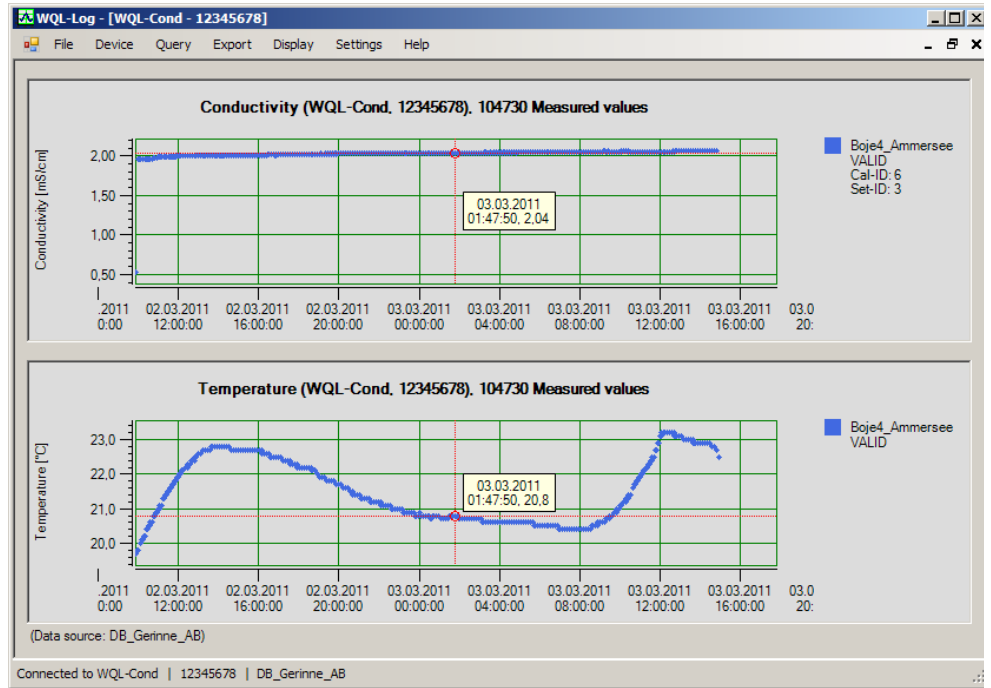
WQL-Log - [WQL-Cond - 12345678]

File Device Query Export Display Settings Help

Conductivity (WQL-Cond, 12345678), 104730 Measured values

Conductivity [mS/cm]

2,00
1,50
1,00
0,50

03.03.2011
01:47:50, 2,04

.2011 0:00 | 02.03.2011 12:00:00 | 02.03.2011 16:00:00 | 02.03.2011 20:00:00 | 03.03.2011 00:00:00 | 03.03.2011 04:00:00 | 03.03.2011 08:00:00 | 03.03.2011 12:00:00 | 03.03.2011 16:00:00 | 03.0 20:

Boje4_Ammersee
VALID
Cal-ID: 6
Set-ID: 3

Temperature (WQL-Cond, 12345678), 104730 Measured values

Temperature [°C]

23,0
22,0
21,0
20,0

03.03.2011
01:47:50, 20,8

.2011 0:00 | 02.03.2011 12:00:00 | 02.03.2011 16:00:00 | 02.03.2011 20:00:00 | 03.03.2011 00:00:00 | 03.03.2011 04:00:00 | 03.03.2011 08:00:00 | 03.03.2011 12:00:00 | 03.03.2011 16:00:00 | 03.0 20:

Boje4_Ammersee
VALID

(Data source: DB_Gerinne_AB)

Connected to WQL-Cond | 12345678 | DB_Gerinne_AB